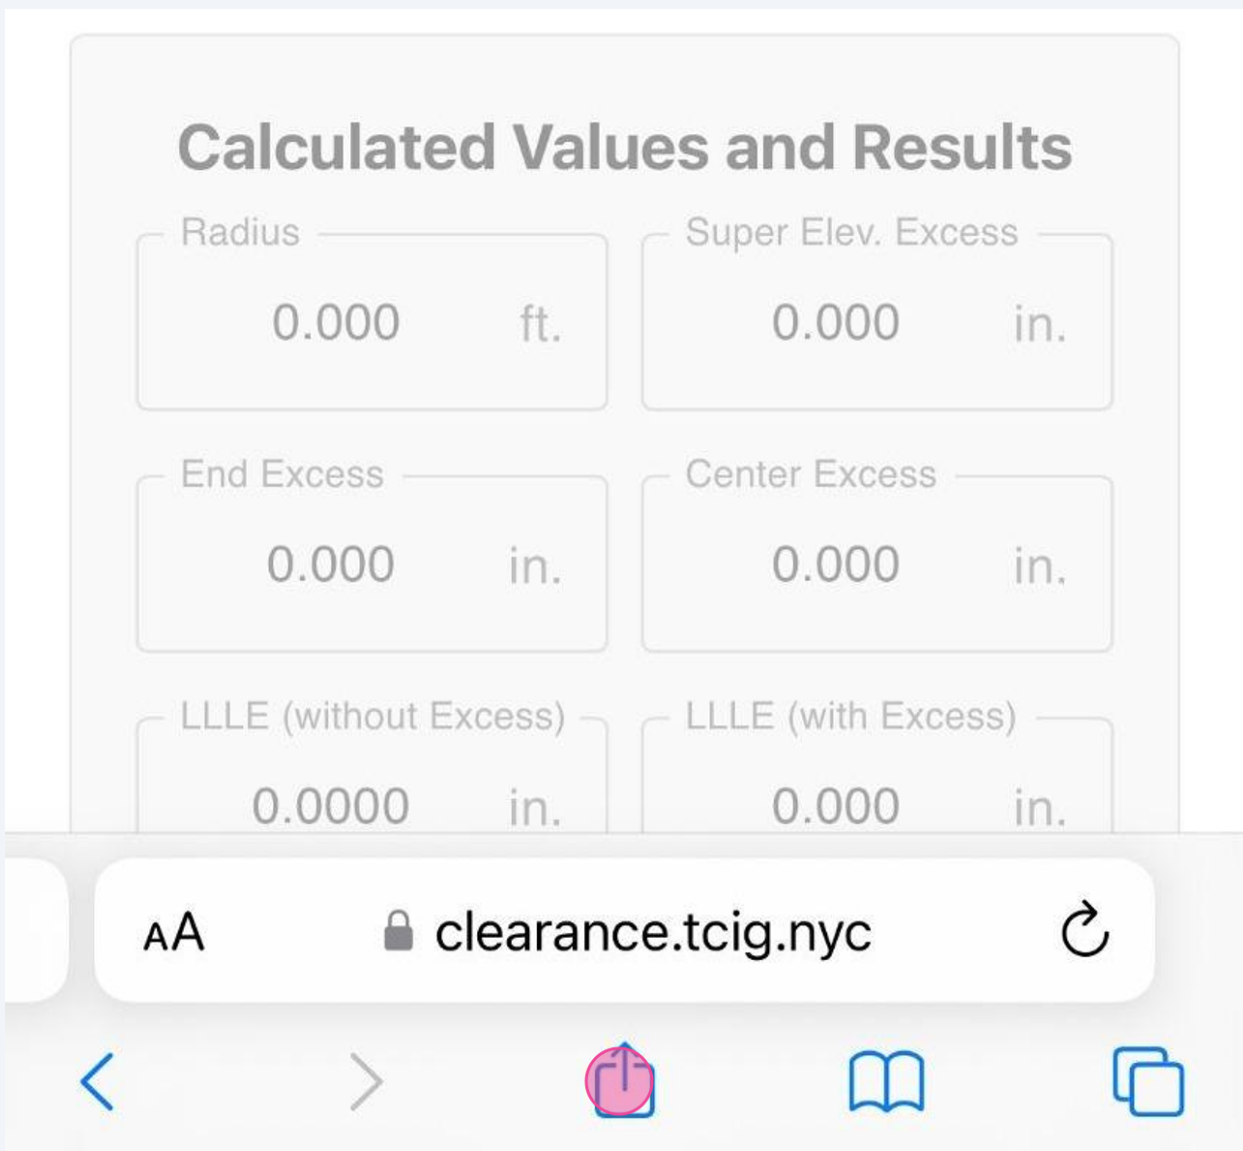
Calculated Values and Results

Radius
0.000 ft.

Super Elev. Excess
0.000 in.

End Excess
0.000 in.

Center Excess
0.000 in.

LLLE (without Excess)
0.0000 in.

LLLE (with Excess)
0.000 in.

AA clearance.tcig.nyc